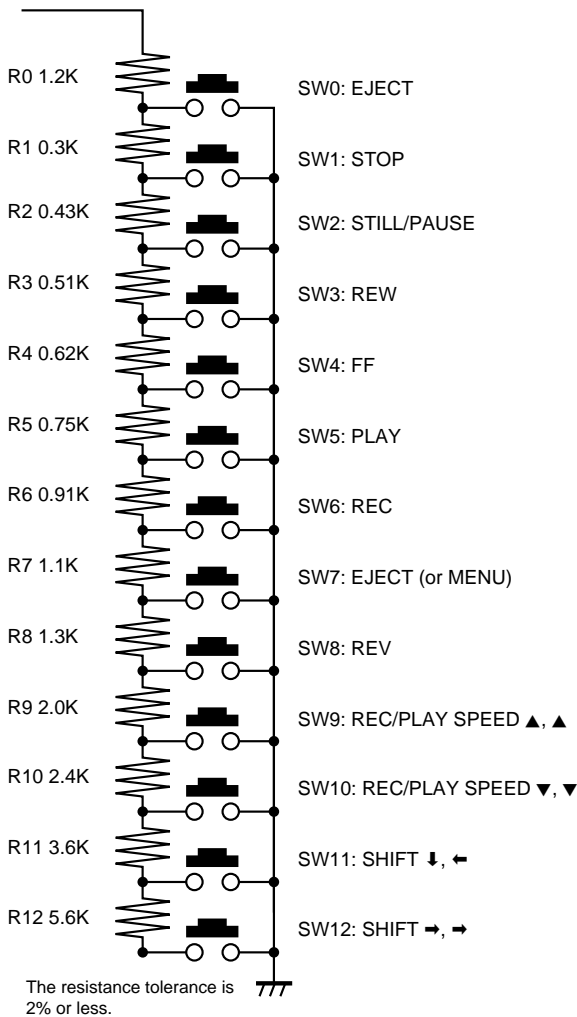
R0 1.2K
SW0: EJECT
R1 0.3K
SW1: STOP
R2 0.43K
SW2: STILL/PAUSE
R3 0.51K
SW3: REW
R4 0.62K
SW4: FF
R5 0.75K
SW5: PLAY
R6 0.91K
SW6: REC
R7 1.1K
SW7: EJECT (or MENU)
R8 1.3K
SW8: REV
R9 2.0K
SW9: REC/PLAY SPEED ▲, ▲
R10 2.4K
SW10: REC/PLAY SPEED ▼, ▼
R11 3.6K
SW11: SHIFT ⬇, ⬅
R12 5.6K
SW12: SHIFT ➡, ➡

The resistance tolerance is 2% or less.